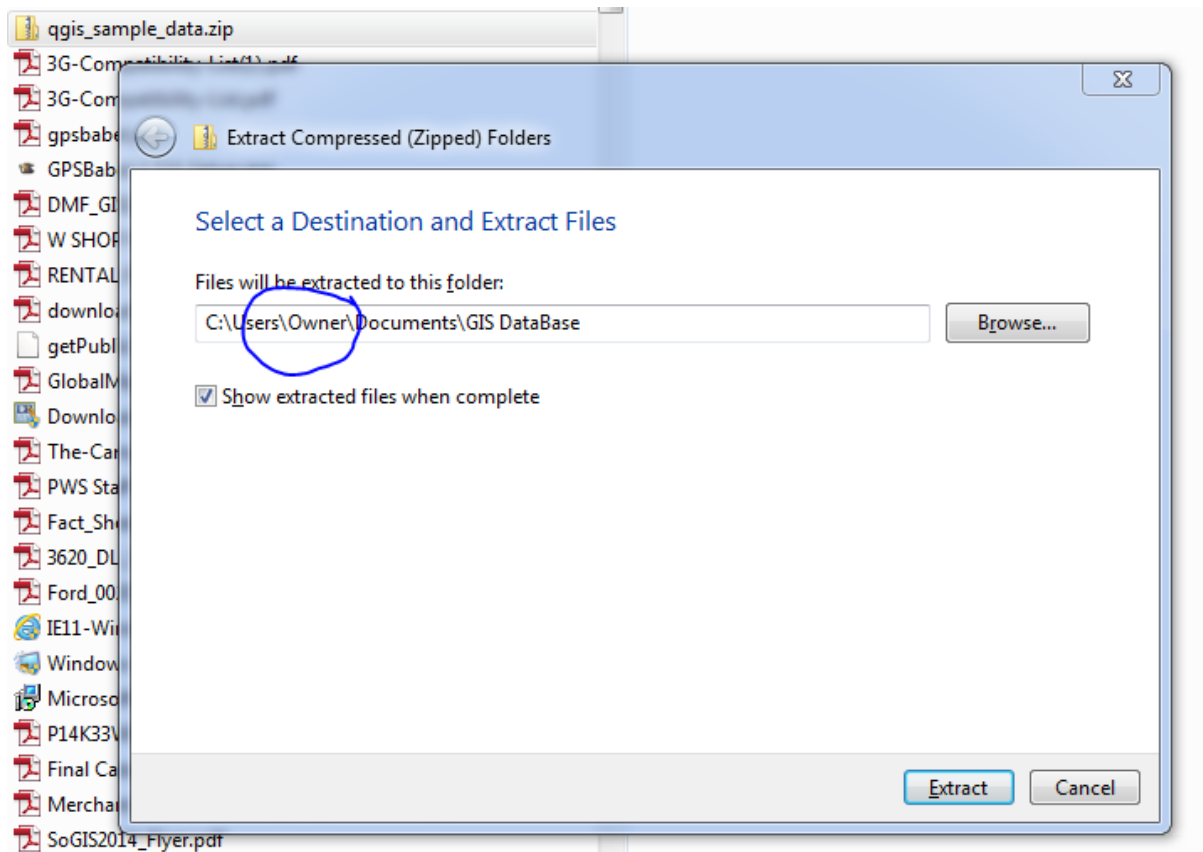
qgis_sample_data.zip
3G-Compatibility-List(1).pdf
3G-Com
gpsbabe
GPSBab
DMF_GI
W SHOP
RENTAL
downlo
getPubl
GlobalM
Downlo
The-Ca
PWS Sta
Fact_She
3620_DL
Ford_00
IE11-Wi
Window
Microso
P14K33V
Final Ca
Mercha
SoGIS2014_Flyer.pdf

Extract Compressed (Zipped) Folders

Select a Destination and Extract Files

Files will be extracted to this folder:

C:\Users\Owner\Documents\GIS DataBase

Browse...

Show extracted files when complete

Extract

Cancel